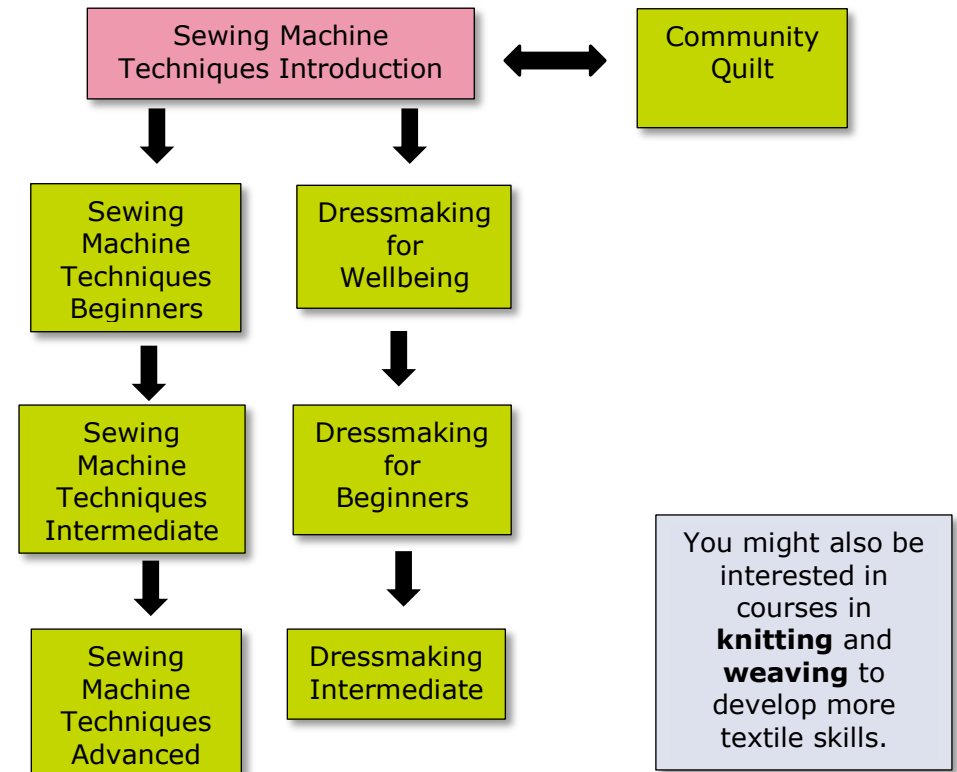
Sewing Machine Techniques Introduction

Community Quilt

Sewing Machine Techniques Beginners

Dressmaking for Wellbeing

Sewing Machine Techniques Intermediate

Dressmaking for Beginners

Sewing Machine Techniques Advanced

Dressmaking Intermediate

You might also be interested in courses in **knitting** and **weaving** to develop more textile skills.